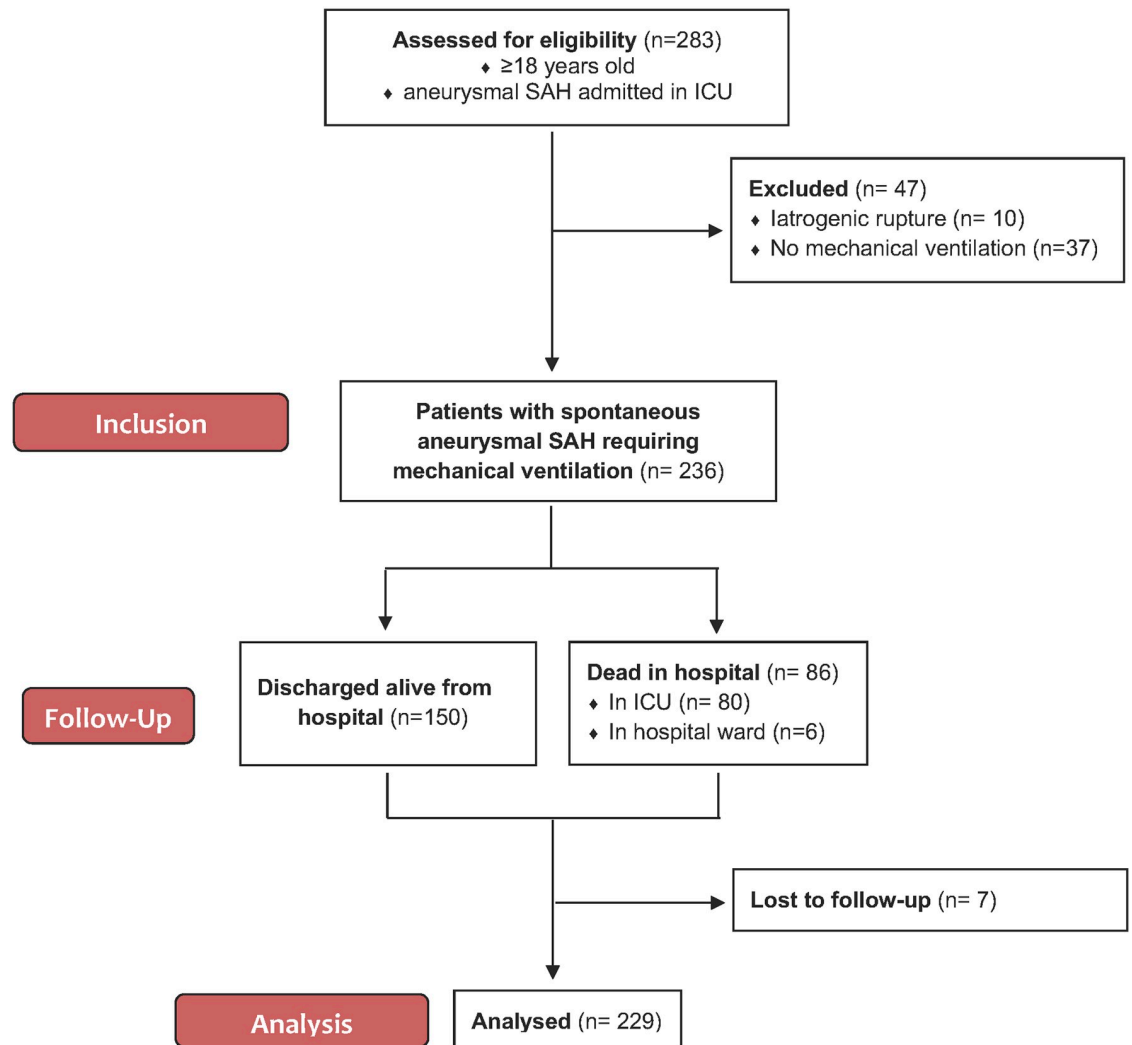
Assessed for eligibility (n=283)
♦ ≥18 years old
♦ aneurysmal SAH admitted in ICU

Excluded (n= 47)
♦ Iatrogenic rupture (n= 10)
♦ No mechanical ventilation (n=37)

Inclusion

Patients with spontaneous aneurysmal SAH requiring mechanical ventilation (n= 236)

Follow-Up

Discharged alive from hospital (n=150)

Dead in hospital (n= 86)
♦ In ICU (n= 80)
♦ In hospital ward (n=6)

Lost to follow-up (n= 7)

Analysis

Analysed (n= 229)